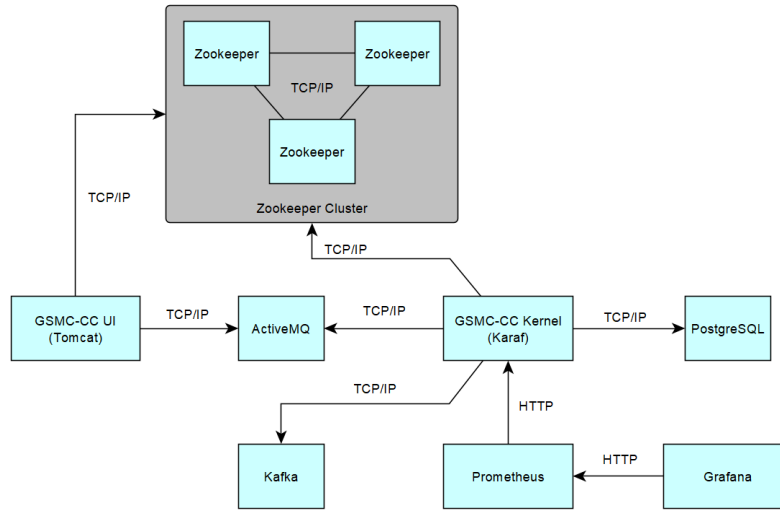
Zookeeper

Zookeeper

TCP/IP

Zookeeper

Zookeeper Cluster

TCP/IP

TCP/IP

GSMC-CC UI
(Tomcat)

TCP/IP

ActiveMQ

TCP/IP

GSMC-CC Kernel
(Karaf)

TCP/IP

PostgreSQL

TCP/IP

HTTP

Kafka

Prometheus

HTTP

Grafana